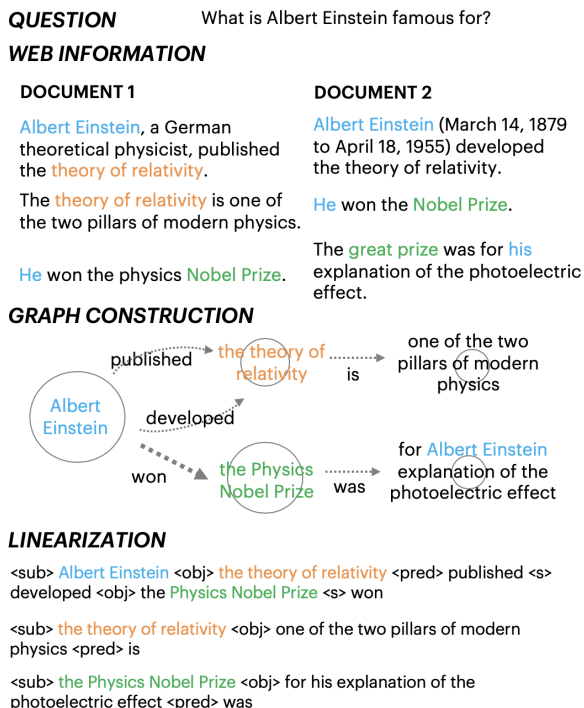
QUESTION What is Albert Einstein famous for?

WEB INFORMATION

DOCUMENT 1

Albert Einstein, a German theoretical physicist, published the theory of relativity.

The theory of relativity is one of the two pillars of modern physics.

He won the physics Nobel Prize.

DOCUMENT 2

Albert Einstein (March 14, 1879 to April 18, 1955) developed the theory of relativity.

He won the Nobel Prize.

The great prize was for his explanation of the photoelectric effect.

GRAPH CONSTRUCTION

Albert Einstein

published

the theory of relativity

is

one of the two pillars of modern physics

developed

won

the Physics Nobel Prize

was

for Albert Einstein explanation of the photoelectric effect

LINEARIZATION

<sub> Albert Einstein <obj> the theory of relativity <pred> published <s> developed <obj> the Physics Nobel Prize <s> won

<sub> the theory of relativity <obj> one of the two pillars of modern physics <pred> is

<sub> the Physics Nobel Prize <obj> for his explanation of the photoelectric effect <pred> was